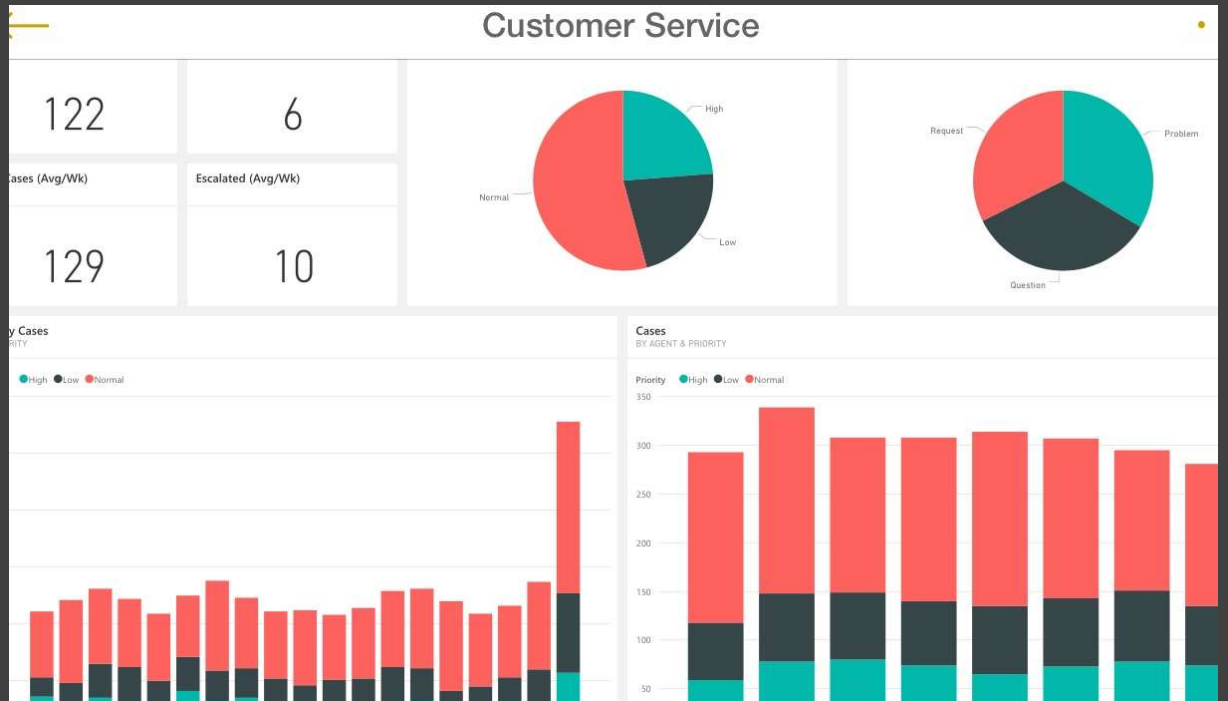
Customer Service

122

6

ases (Avg/Wk)

Escalated (Avg/Wk)

129

10

High

Normal

Low

Request

Problem

Question

y Cases
RITY

High Low Normal

Cases
BY AGENT & PRIORITY

Priority High Low Normal

350
300
250
200
150
100
50